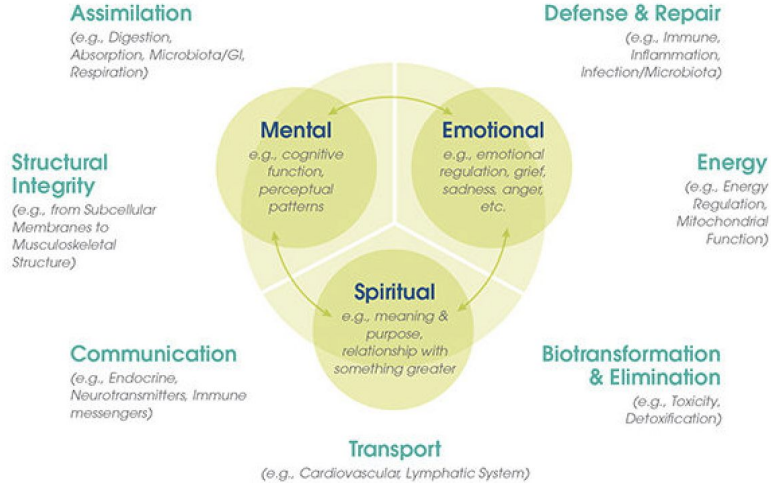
Assimilation
(e.g., Digestion, Absorption, Microbiota/GI, Respiration)

Defense & Repair
(e.g., Immune, Inflammation, Infection/Microbiota)

Mental
e.g., cognitive function, perceptual patterns

Emotional
e.g., emotional regulation, grief, sadness, anger, etc.

Structural Integrity
(e.g., from Subcellular Membranes to Musculoskeletal Structure)

Energy
(e.g., Energy Regulation, Mitochondrial Function)

Spiritual
e.g., meaning & purpose, relationship with something greater

Communication
(e.g., Endocrine, Neurotransmitters, Immune messengers)

Biotransformation & Elimination
(e.g., Toxicity, Detoxification)

Transport
(e.g., Cardiovascular, Lymphatic System)